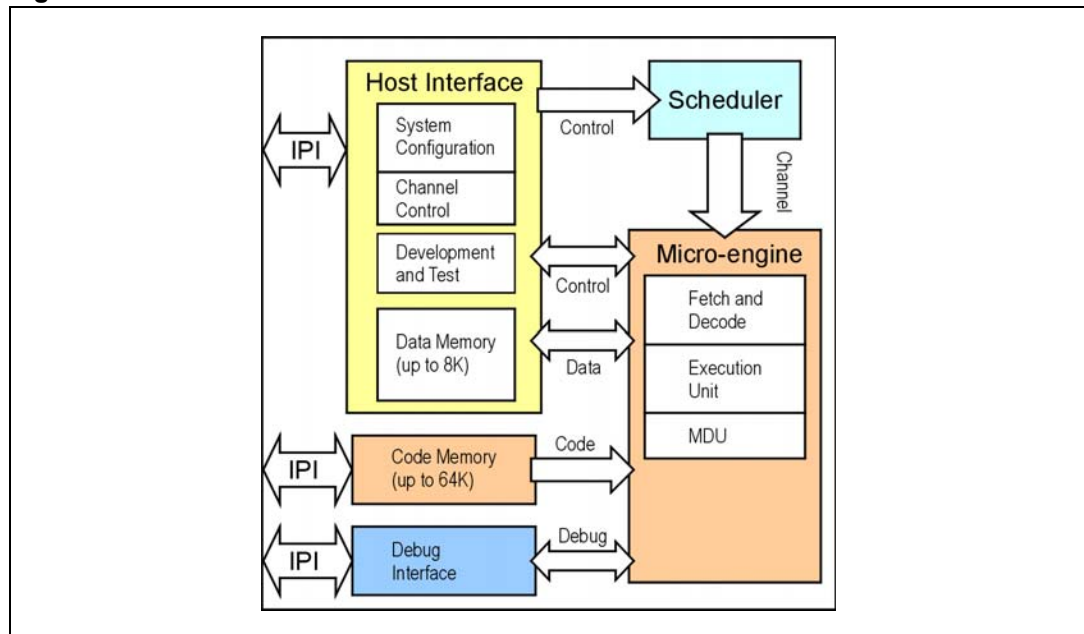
IPI

Host Interface

System Configuration

Channel Control

Development and Test

Data Memory (up to 8K)

Control

Scheduler

Channel

Micro-engine

Control

Fetch and Decode

Data

Execution Unit

MDU

IPI

Code Memory (up to 64K)

Code

IPI

Debug Interface

Debug